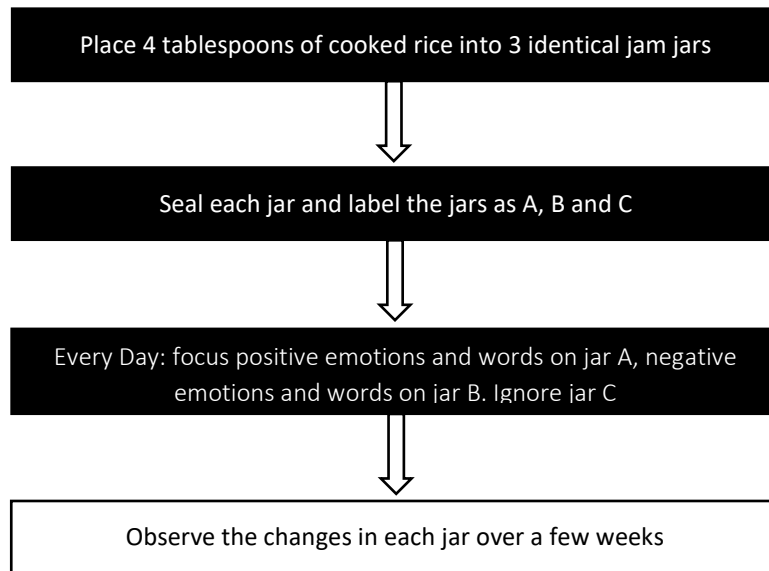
Place 4 tablespoons of cooked rice into 3 identical jam jars

Seal each jar and label the jars as A, B and C

Every Day: focus positive emotions and words on jar A, negative emotions and words on jar B. Ignore jar C

Observe the changes in each jar over a few weeks